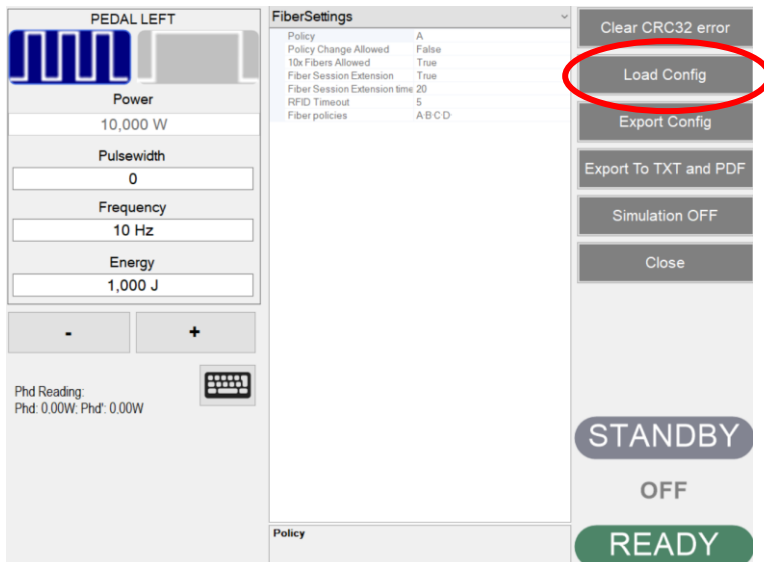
PEDAL LEFT

Power

10,000 W

Pulsewidth

0

Frequency

10 Hz

Energy

1,000 J

-

+

Phd Reading:
Phd: 0,00W; Phd': 0,00W

FiberSettings

| | |
|---|---|
| Policy | A |
| Policy Change Allowed | False |
| 10x Fibers Allowed | True |
| Fiber Session Extension | True |
| Fiber Session Extension time | 20 |
| RFID Timeout | 5 |
| Fiber policies | A B C D |

Policy

Clear CRC32 error

Load Config

Export Config

Export To TXT and PDF

Simulation OFF

Close

STANDBY

OFF

READY